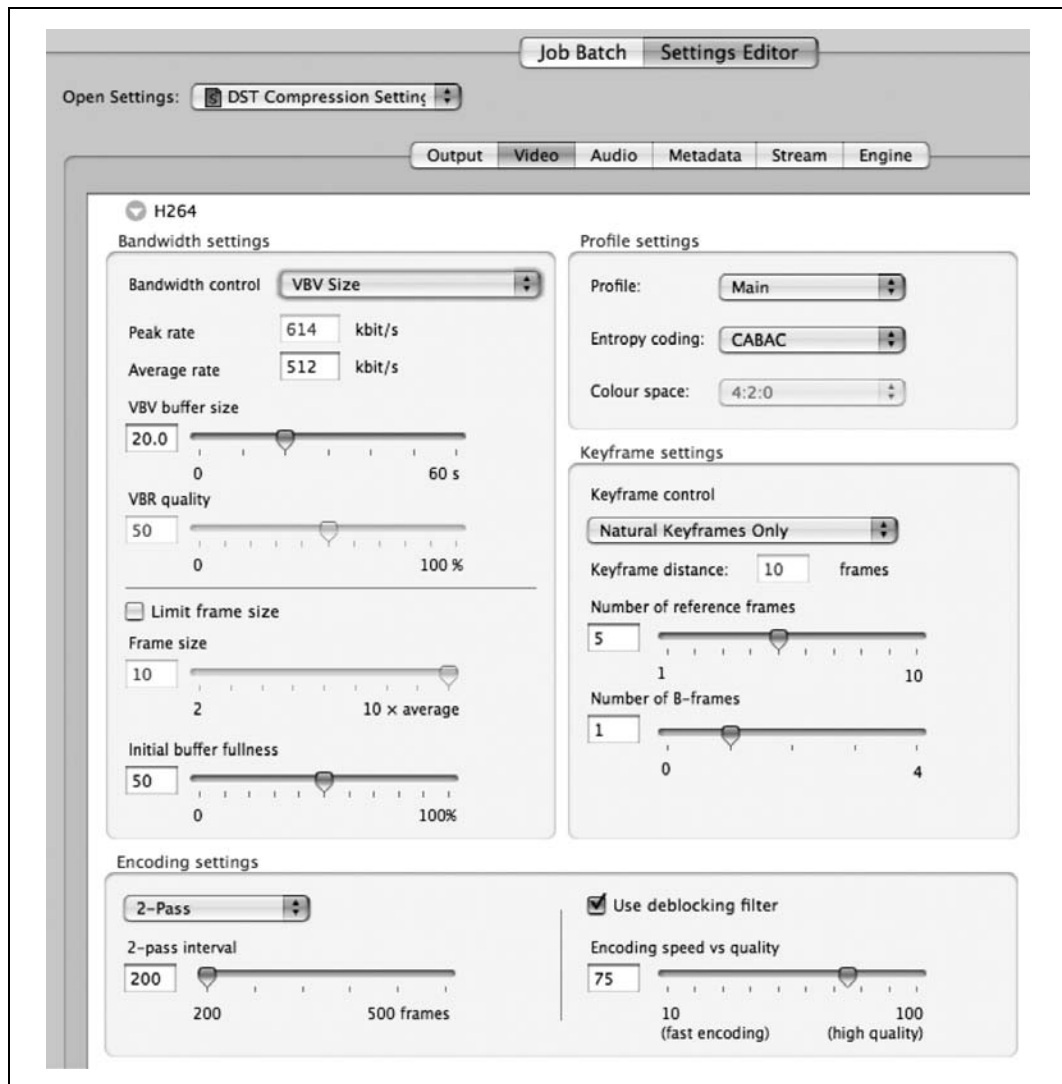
Job Batch Settings Editor

Open Settings: DST Compression Settinç

Output Video Audio Metadata Stream Engine

H264

Bandwidth settings

Bandwidth control VBV Size

Peak rate 614 kbit/s

Average rate 512 kbit/s

VBV buffer size

20.0

0 60 s

VBR quality

50

0 100 %

Limit frame size

Frame size

10

2 10 × average

Initial buffer fullness

50

0 100%

Profile settings

Profile: Main

Entropy coding: CABAC

Colour space: 4:2:0

Keyframe settings

Keyframe control

Natural Keyframes Only

Keyframe distance: 10 frames

Number of reference frames

5

1 10

Number of B-frames

1

0 4

Encoding settings

2-Pass

2-pass interval

200

200 500 frames

Use deblocking filter

Encoding speed vs quality

75

10 (fast encoding) 100 (high quality)